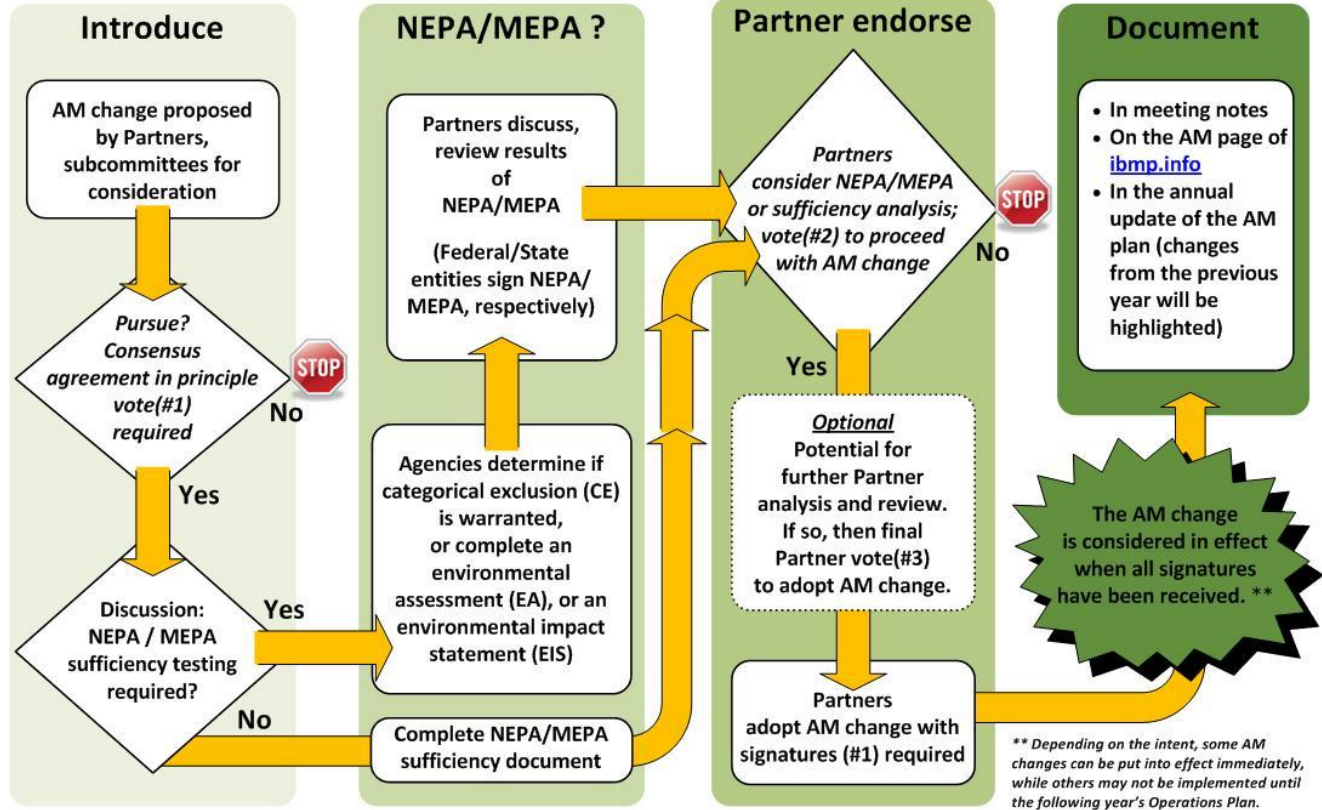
Introduce

AM change proposed by Partners, subcommittees for consideration

Pursue? Consensus agreement in principle vote(#1) required

STOP

No

Yes

Discussion: NEPA / MEPA sufficiency testing required?

Yes

No

NEPA/MEPA ?

Partners discuss, review results of NEPA/MEPA

(Federal/State entities sign NEPA/MEPA, respectively)

Agencies determine if categorical exclusion (CE) is warranted, or complete an environmental assessment (EA), or an environmental impact statement (EIS)

Complete NEPA/MEPA sufficiency document

Partner endorse

Partners consider NEPA/MEPA or sufficiency analysis; vote(#2) to proceed with AM change

STOP

No

Yes

Optional
Potential for further Partner analysis and review. If so, then final Partner vote(#3) to adopt AM change.

Partners adopt AM change with signatures (#1) required

Document

• In meeting notes
• On the AM page of ibmp.info
• In the annual update of the AM plan (changes from the previous year will be highlighted)

The AM change is considered in effect when all signatures have been received. **

** Depending on the intent, some AM changes can be put into effect immediately, while others may not be implemented until the following year's Operations Plan.